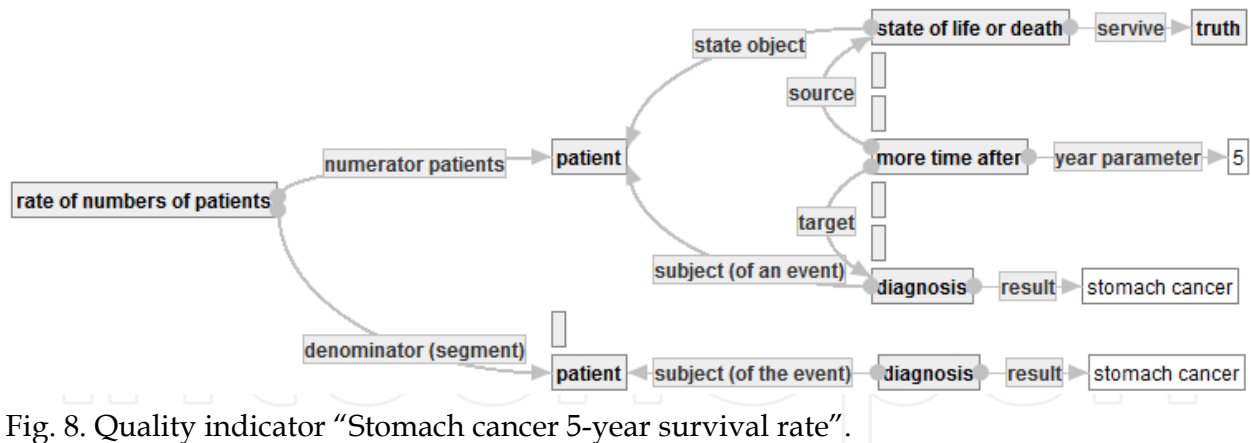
state object

state of life or death

servive

truth

source

numerator patients

patient

more time after

year parameter

5

rate of numbers of patients

target

subject (of an event)

diagnosis

result

stomach cancer

denominator (segment)

patient

subject (of the event)

diagnosis

result

stomach cancer

Fig. 8. Quality indicator “Stomach cancer 5-year survival rate”.